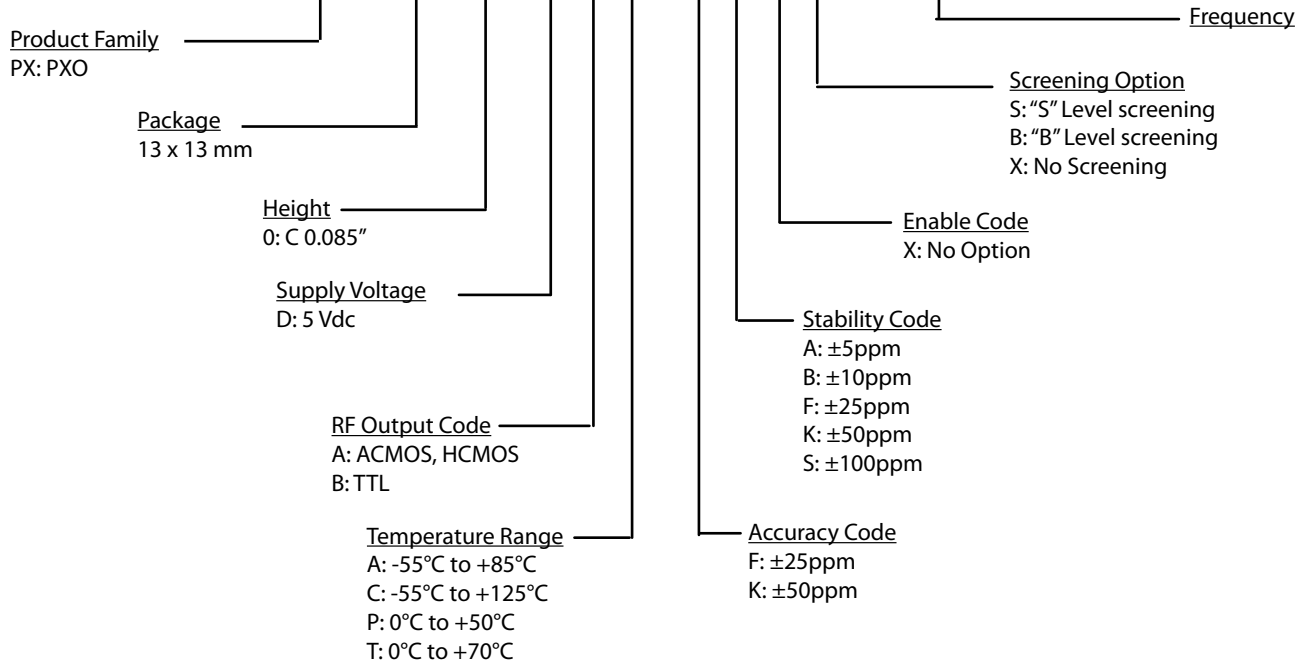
Frequency

Product Family
PX: PXO

Screening Option
S: "S" Level screening
B: "B" Level screening
X: No Screening

Package
13 x 13 mm

Height
0: C 0.085"

Enable Code
X: No Option

Supply Voltage
D: 5 Vdc

Stability Code
A: ±5ppm
B: ±10ppm
F: ±25ppm
K: ±50ppm
S: ±100ppm

RF Output Code
A: ACMOS, HCMOS
B: TTL

Temperature Range
A: -55°C to +85°C
C: -55°C to +125°C
P: 0°C to +50°C
T: 0°C to +70°C

Accuracy Code
F: ±25ppm
K: ±50ppm